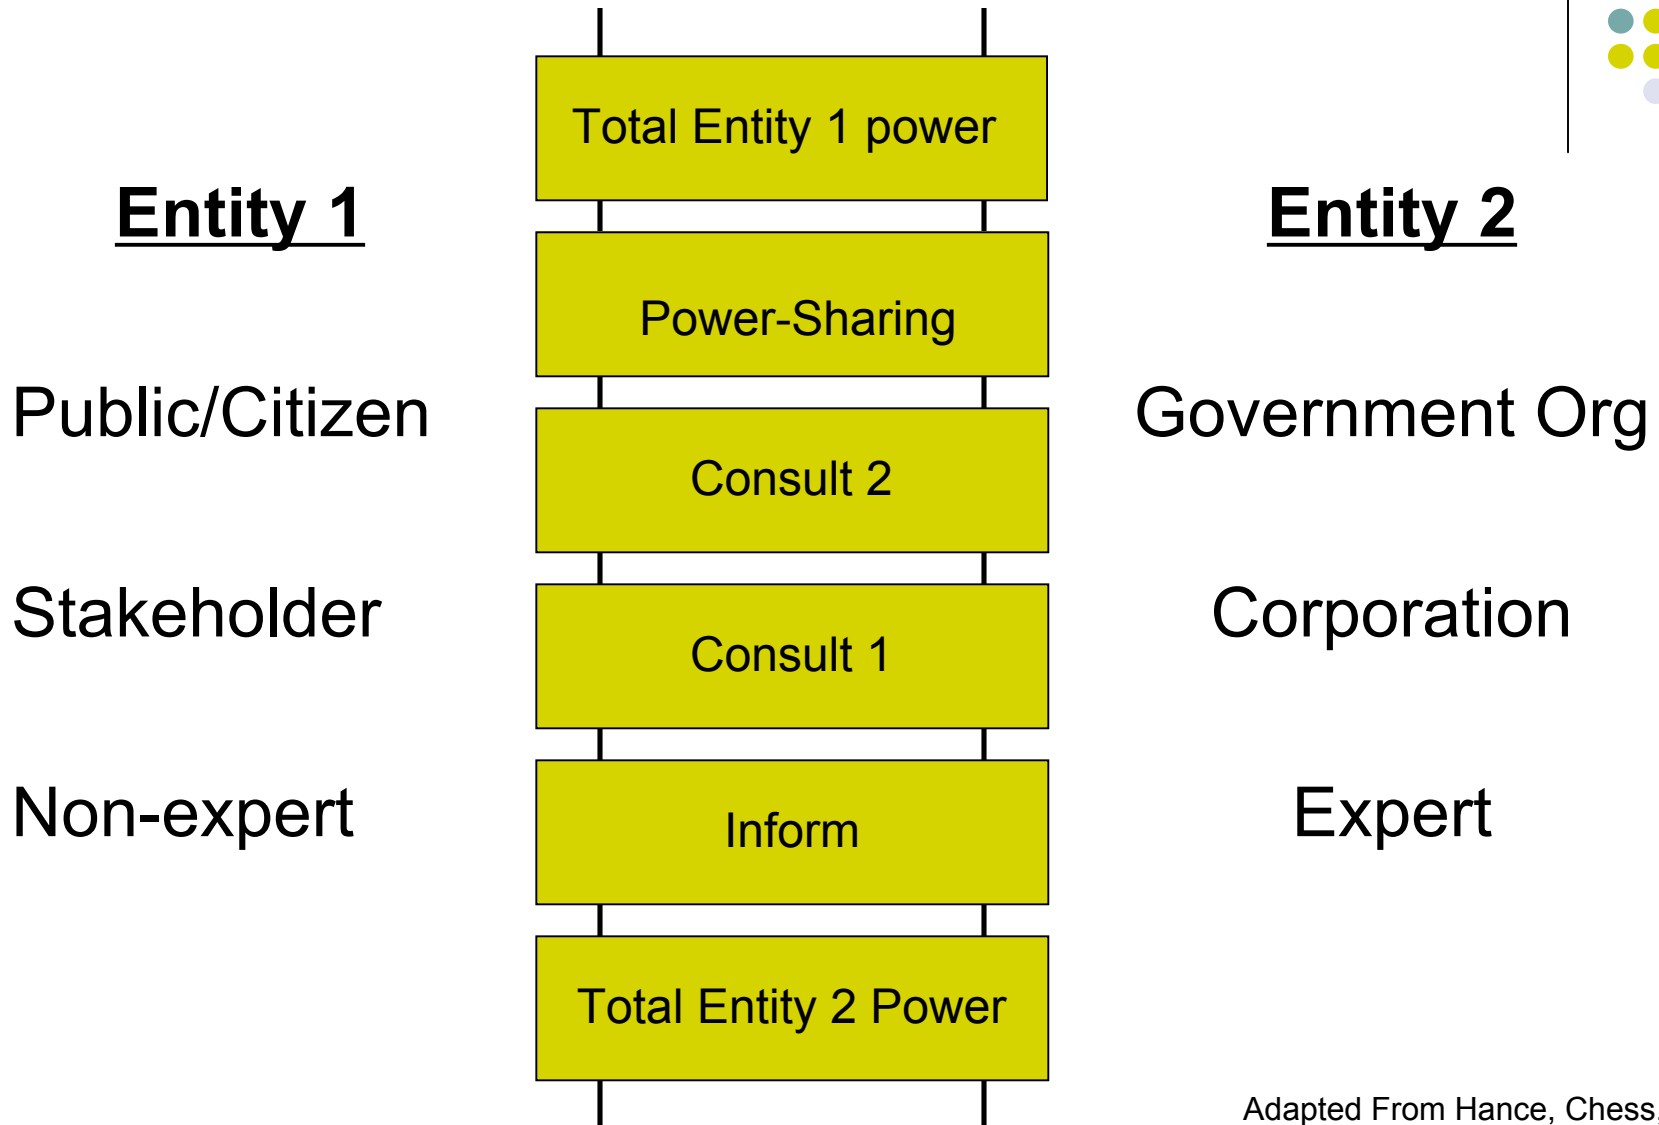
Entity 1

Public/Citizen

Stakeholder

Non-expert

Total Entity 1 power

Power-Sharing

Consult 2

Consult 1

Inform

Total Entity 2 Power

Entity 2

Government Org

Corporation

Expert

Adapted From Hance, Chess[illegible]